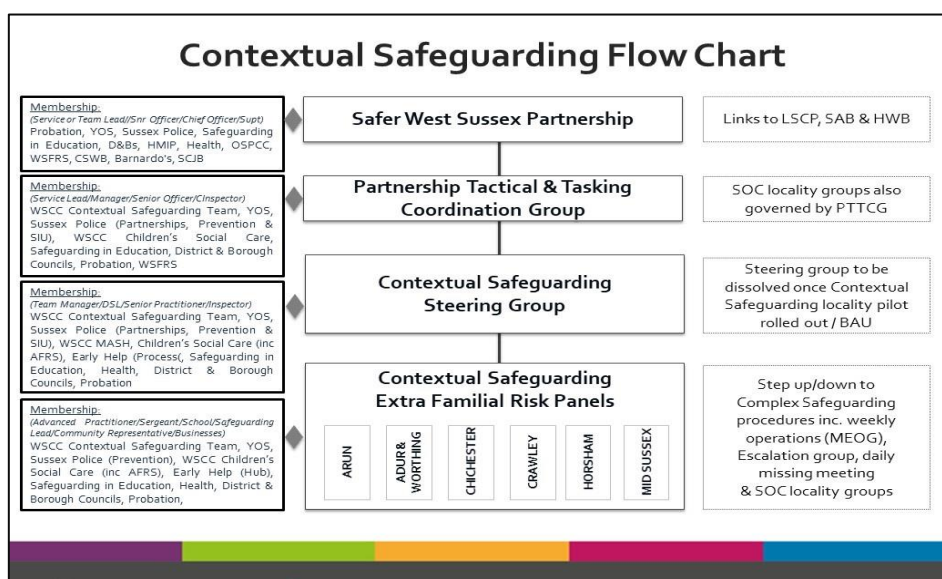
Contextual Safeguarding Flow Chart

Membership:
(Service or Team Lead//Snr Officer/Chief Officer/Supt)
Probation, YOS, Sussex Police, Safeguarding in Education, D&Bs, HMIP, Health, OSPCC, WSFRS, CSWB, Barnardo's, SCJB

Safer West Sussex Partnership

Links to LSCP, SAB & HWB

Membership:
(Service Lead/Manager/Senior Officer/CInspector)
WSCC Contextual Safeguarding Team, YOS, Sussex Police (Partnerships, Prevention & SIU), WSCC Children's Social Care, Safeguarding in Education, District & Borough Councils, Probation, WSFRS

Partnership Tactical & Tasking Coordination Group

SOC locality groups also governed by PTTCG

Membership:
(Team Manager/DSL/Senior Practitioner/Inspector)
WSCC Contextual Safeguarding Team, YOS, Sussex Police (Partnerships, Prevention & SIU), WSCC MASH, Children's Social Care (inc AFRS), Early Help (Process(, Safeguarding in Education, Health, District & Borough Councils, Probation

Contextual Safeguarding Steering Group

Steering group to be dissolved once Contextual Safeguarding locality pilot rolled out / BAU

Membership:
(Advanced Practitioner/Sergeant/School/Safeguarding Lead/Community Representative/Businesses)
WSCC Contextual Safeguarding Team, YOS, Sussex Police (Prevention), WSCC Children's Social Care (inc AFRS), Early Help (Hub), Safeguarding in Education, Health, District & Borough Councils, Probation,

Contextual Safeguarding Extra Familial Risk Panels

ARUN
ADUR & WORTHING
CHICHESTER
CRAWLEY
HORSHAM
MID SUSSEX

Step up/down to Complex Safeguarding procedures inc. weekly operations (MEOG), Escalation group, daily missing meeting & SOC locality groups